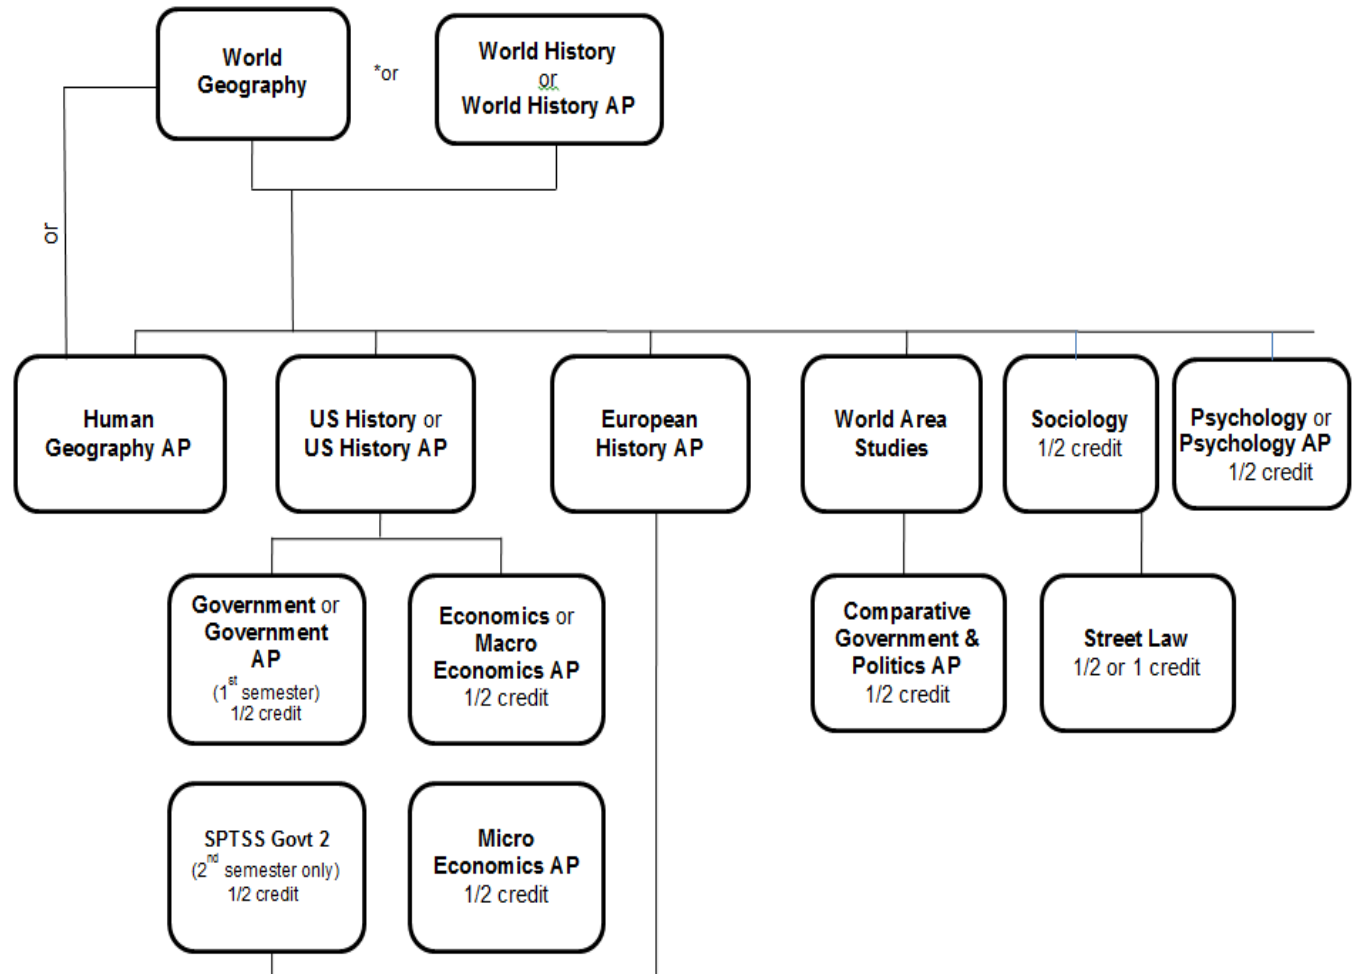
World Geography

*or

World History or World History AP

or

Human Geography AP

US History or US History AP

European History AP

World Area Studies

Sociology 1/2 credit

Psychology or Psychology AP 1/2 credit

Government or Government AP ($1^{st}$ semester) 1/2 credit

Economics or Macro Economics AP 1/2 credit

Comparative Government & Politics AP 1/2 credit

Street Law 1/2 or 1 credit

SPTSS Govt 2 ($2^{nd}$ semester only) 1/2 credit

Micro Economics AP 1/2 credit